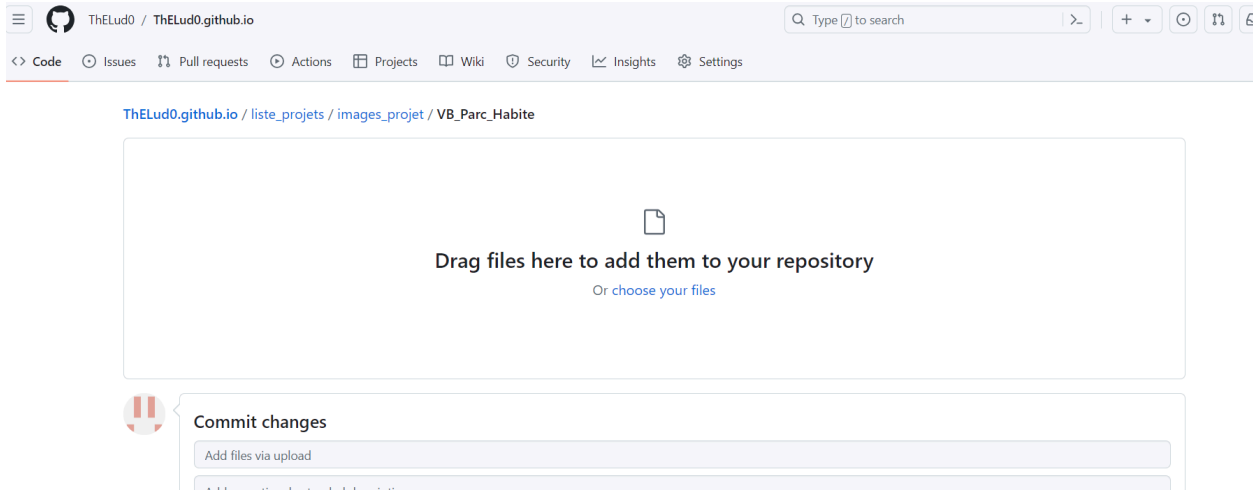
ThELud0 / ThELud0.github.io

Type / to search

+

Code Issues Pull requests Actions Projects Wiki Security Insights Settings

ThELud0.github.io / liste_projets / images_projet / VB_Parc_Habite

Drag files here to add them to your repository

Or choose your files

Commit changes

Add files via upload

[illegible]